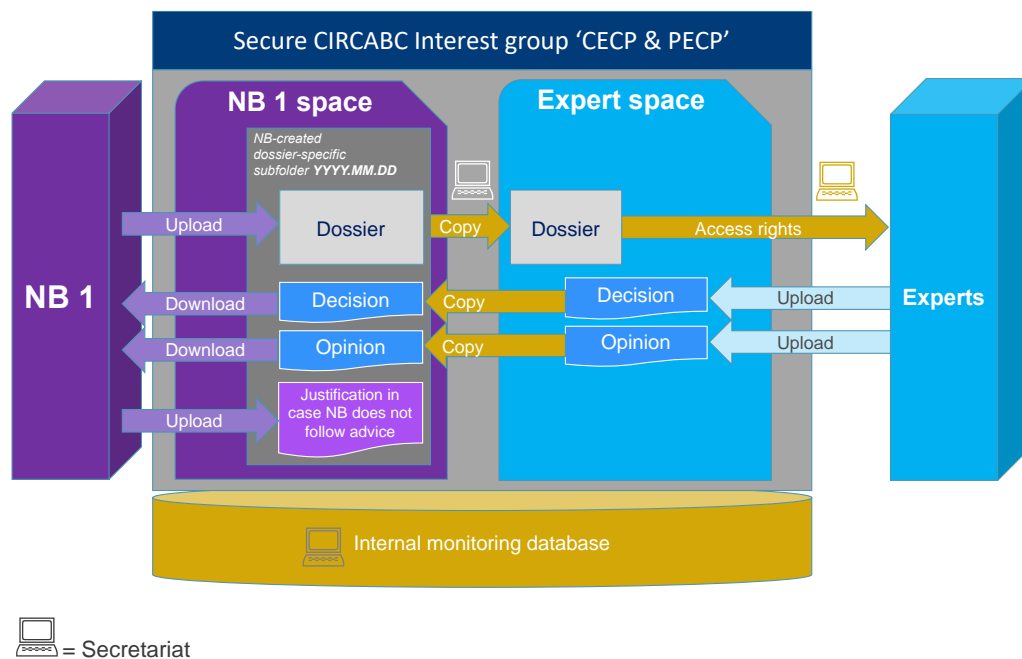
Secure CIRCABC Interest group ‘CECP & PECP’

NB 1 space

Expert space

NB-created dossier-specific subfolder ***YYYY.MM.DD***

NB 1

Upload

Dossier

Copy

Dossier

Access rights

Experts

Download

Decision

Copy

Decision

Upload

Download

Opinion

Copy

Opinion

Upload

Upload

Justification in case NB does not follow advice

Internal monitoring database

= Secretariat